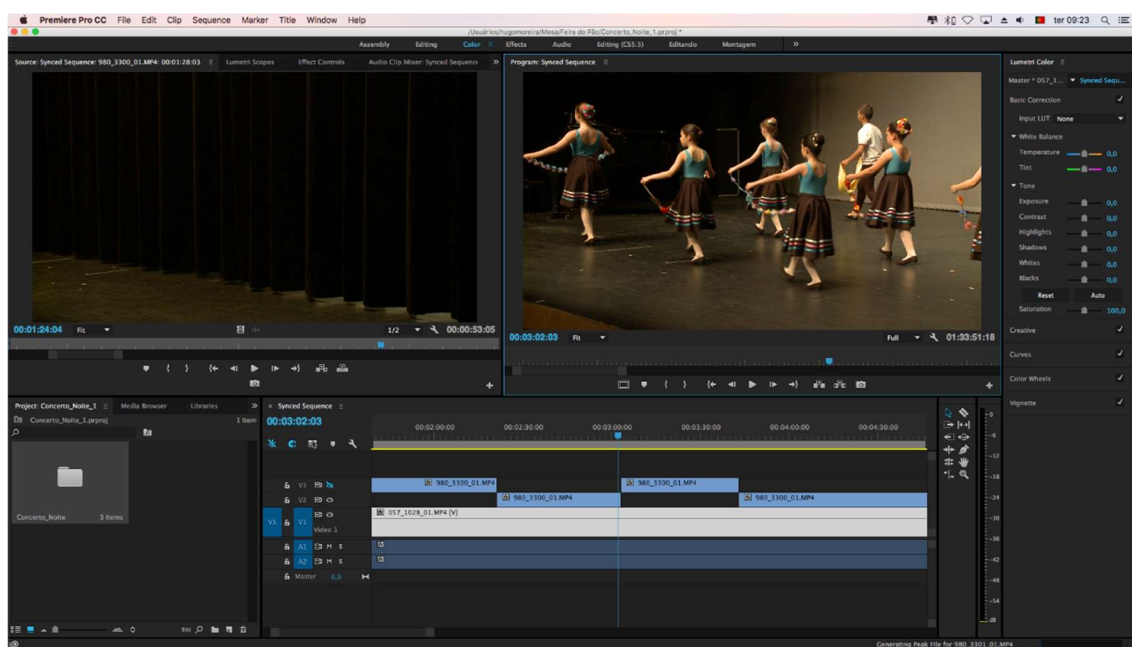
Premiere Pro CC File Edit Clip Sequence Marker Title Window Help

ter 09:23

/Usuários/hugomoreira/Mesa/Feira do Pão/Concerto_Noite_1.prproj *

Assembly Editing Color Effects Audio Editing (CS5.5) Editando Montagem »

Source: Synced Sequence: 980_3300_01.MP4: 00:01:28:03 Lumetri Scopes Effect Controls Audio Clip Mixer: Synced Sequence »

Program: Synced Sequence

00:01:24:04 Fit 1/2 00:00:53:05

00:03:02:03 Fit Full 01:33:51:18

Lumetri Color
Master * 057_1... Synced Sequ...
Basic Correction
Input LUT None
White Balance
Temperature 0,0
Tint 0,0
Tone
Exposure 0,0
Contrast 0,0
Highlights 0,0
Shadows 0,0
Whites 0,0
Blacks 0,0
Reset Auto
Saturation 100,0
Creative
Curves
Color Wheels
Vignette

Project: Concerto_Noite_1 Media Browser Libraries »
Concerto_Noite_1.prproj 1 Item
Concerto_Noite 3 Items

Synced Sequence
00:03:02:03
00:02:00:00 00:02:30:00 00:03:00:00 00:03:30:00 00:04:00:00 00:04:30:00

V3 980_3300_01.MP4 980_3300_01.MP4
V2 980_3300_01.MP4 980_3300_01.MP4
V1 V1 057_1028_01.MP4 [V]
Video 1
A1 M S
A2 M S
Master 0,0

0 -6 -12 -18 -24 -30 -36 -42 -48 -54 dB

Generating Peak File for 980_3301_01.MP4